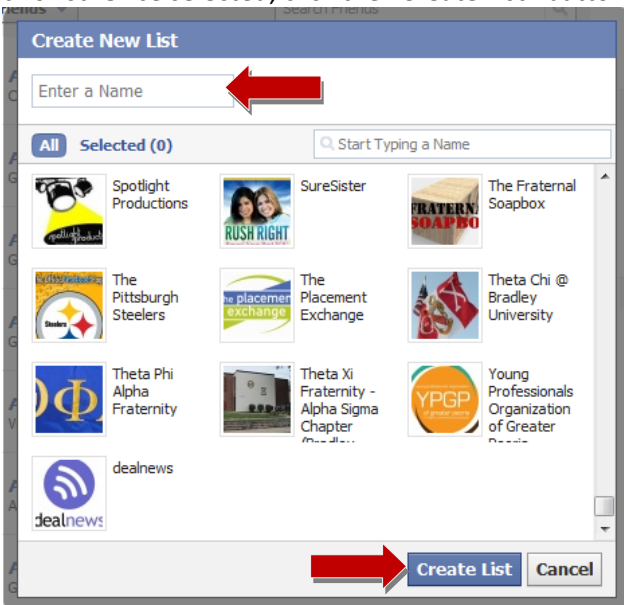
Create New List

Enter a Name

All Selected (0)

Start Typing a Name

Spotlight Productions

SureSister

RUSH RIGHT

The Fraternal Soapbox

The Pittsburgh Steelers

Steelers

The Placement Exchange

the placement exchange

Theta Chi @ Bradley University

Theta Phi Alpha Fraternity

ΘΦ

Theta Xi Fraternity - Alpha Sigma Chapter (Bradley

Young Professionals Organization of Greater

YPGP

dealnews

dealnews

Create List Cancel